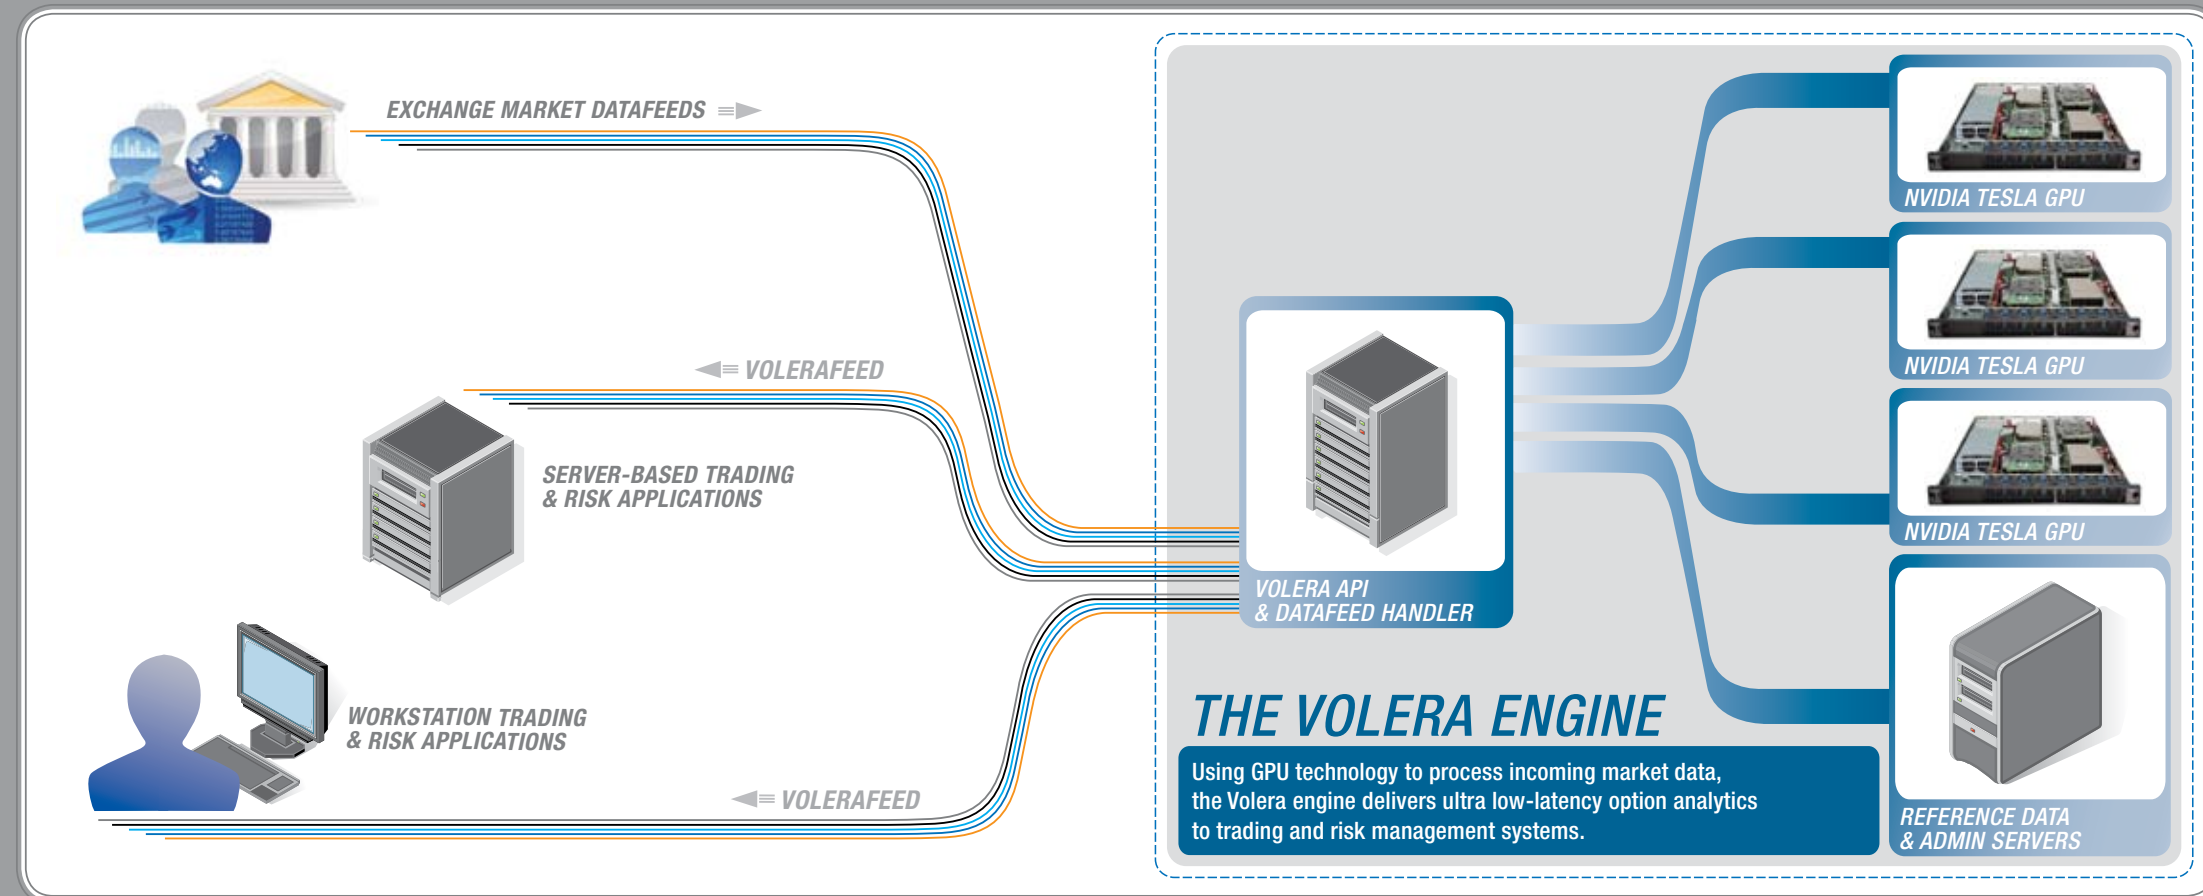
EXCHANGE MARKET DATAFEEDS

VOLERAFEED

SERVER-BASED TRADING & RISK APPLICATIONS

WORKSTATION TRADING & RISK APPLICATIONS

VOLERAFEED

VOLERA API & DATAFEED HANDLER

NVIDIA TESLA GPU

NVIDIA TESLA GPU

NVIDIA TESLA GPU

REFERENCE DATA & ADMIN SERVERS

THE VOLERA ENGINE

Using GPU technology to process incoming market data, the Volera engine delivers ultra low-latency option analytics to trading and risk management systems.